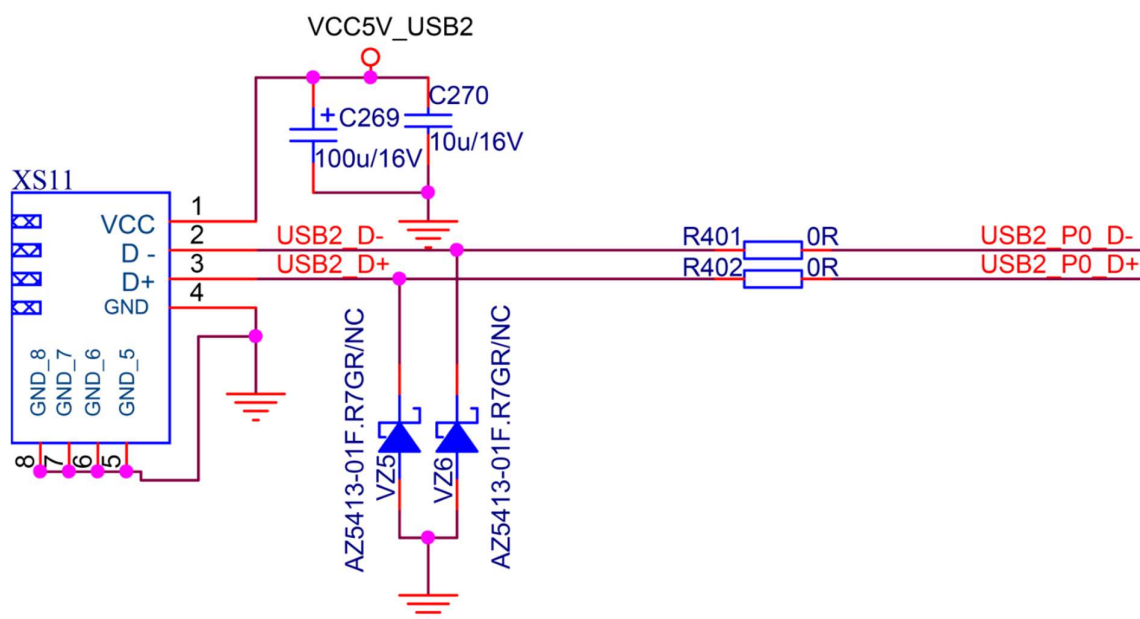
VCC5V_USB2

C270

+ C269

10u/16V

100u/16V

XS11

VCC

D -

D+

GND

1

2

3

4

USB2_D-

USB2_D+

R401

R402

0R

0R

USB2_P0_D-

USB2_P0_D+

GND_8

GND_7

GND_6

GND_5

8

7

6

5

AZ5413-01F.R7GR/NC

AZ5413-01F.R7GR/NC

VZ5

VZ6